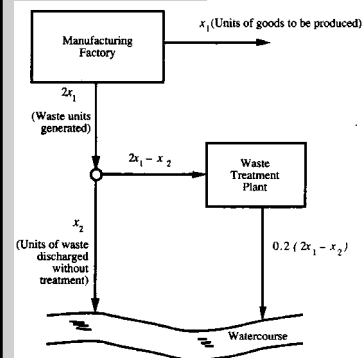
Manufacturing Factory

$x_1$ (Units of goods to be produced)

$2x_1$

(Waste units generated)

$2x_1 - x_2$

Waste Treatment Plant

$x_2$

(Units of waste discharged without treatment)

$0.2\,(2x_1 - x_2)$

Watercourse